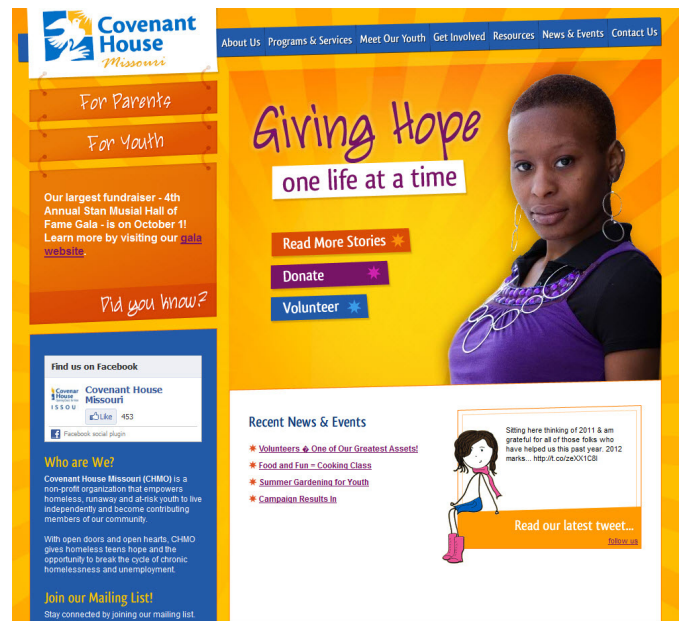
Covenant House Missouri

About Us | Programs & Services | Meet Our Youth | Get Involved | Resources | News & Events | Contact Us

For Parents

For Youth

Our largest fundraiser - 4th Annual Stan Musial Hall of Fame Gala - is on October 1! Learn more by visiting our gala website.

Did you know?

Giving Hope

one life at a time

Read More Stories

Donate

Volunteer

Find us on Facebook

Covenant House Missouri

Covenant House Missouri

Like 453

Facebook social plugin

Who are We?

Covenant House Missouri (CHMO) is a non-profit organization that empowers homeless, runaway and at-risk youth to live independently and become contributing members of our community.

With open doors and open hearts, CHMO gives homeless teens hope and the opportunity to break the cycle of chronic homelessness and unemployment.

Join our Mailing List!

Stay connected by joining our mailing list.

Recent News & Events

Volunteers � One of Our Greatest Assets!

Food and Fun = Cooking Class

Summer Gardening for Youth

Campaign Results In

Sitting here thinking of 2011 & am grateful for all of those folks who have helped us this past year. 2012 marks... http://t.co/zeXX1C8I

Read our latest tweet...

follow us